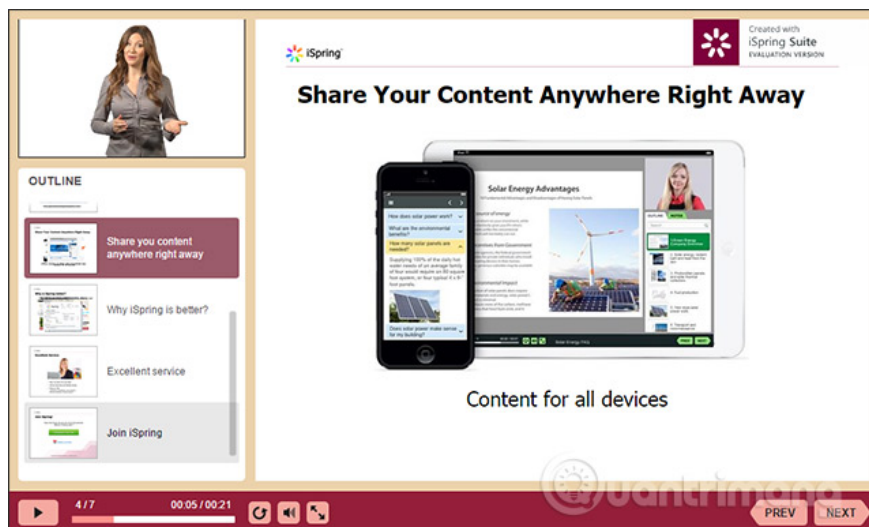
OUTLINE

Share you content anywhere right away

Why iSpring is better?

Excellent service

Join iSpring

iSpring

Created with iSpring Suite EVALUATION VERSION

Share Your Content Anywhere Right Away

Solar Energy Advantages

How does solar power work?

What are the environmental benefits?

How many solar panels are needed?

Does solar power make sense for my building?

OUTLINE

Content for all devices

4 / 7

00:05 / 00:21

PREV

NEXT

Quantrimang